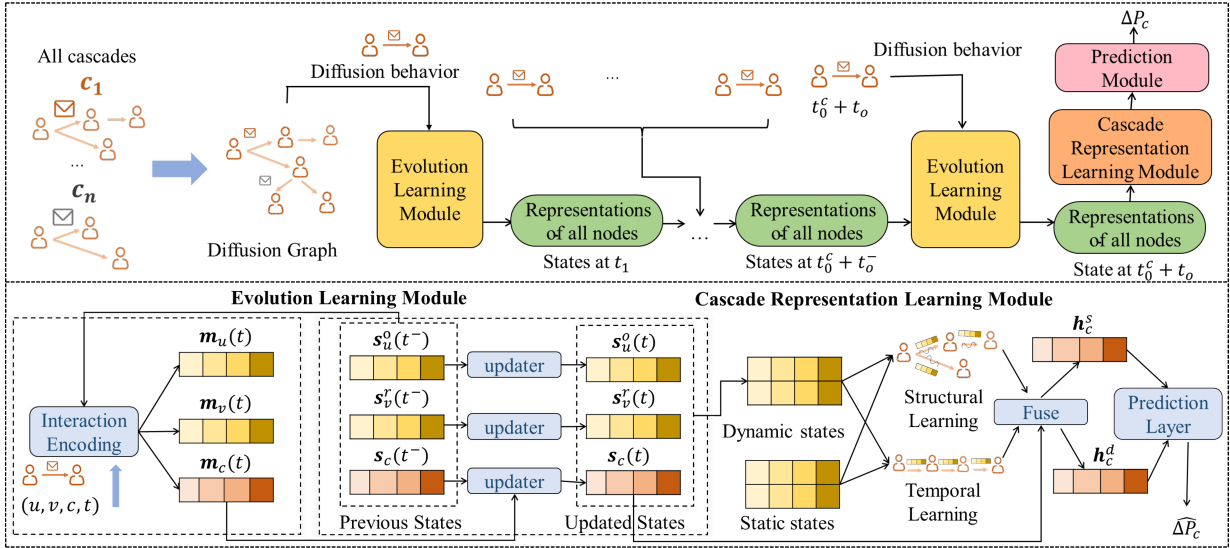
All cascades
$c_1$
...
$c_n$

Diffusion behavior

Diffusion Graph

Evolution Learning Module

Representations of all nodes

States at $t_1$

...

...

Representations of all nodes

States at $t_0^c + t_o^-$

Diffusion behavior

$t_0^c + t_o$

Evolution Learning Module

$\Delta P_c$

Prediction Module

Cascade Representation Learning Module

Representations of all nodes

State at $t_0^c + t_o$

Evolution Learning Module

Cascade Representation Learning Module

Interaction Encoding

$(u, v, c, t)$

$\boldsymbol{m}_u(t)$

$\boldsymbol{m}_v(t)$

$\boldsymbol{m}_c(t)$

$\boldsymbol{s}_u^o(t^-)$

$\boldsymbol{s}_v^r(t^-)$

$\boldsymbol{s}_c(t^-)$

Previous States

updater

updater

updater

$\boldsymbol{s}_u^o(t)$

$\boldsymbol{s}_v^r(t)$

$\boldsymbol{s}_c(t)$

Updated States

Dynamic states

Static states

Structural Learning

Temporal Learning

Fuse

$\boldsymbol{h}_c^s$

$\boldsymbol{h}_c^d$

Prediction Layer

$\widehat{\Delta P_c}$